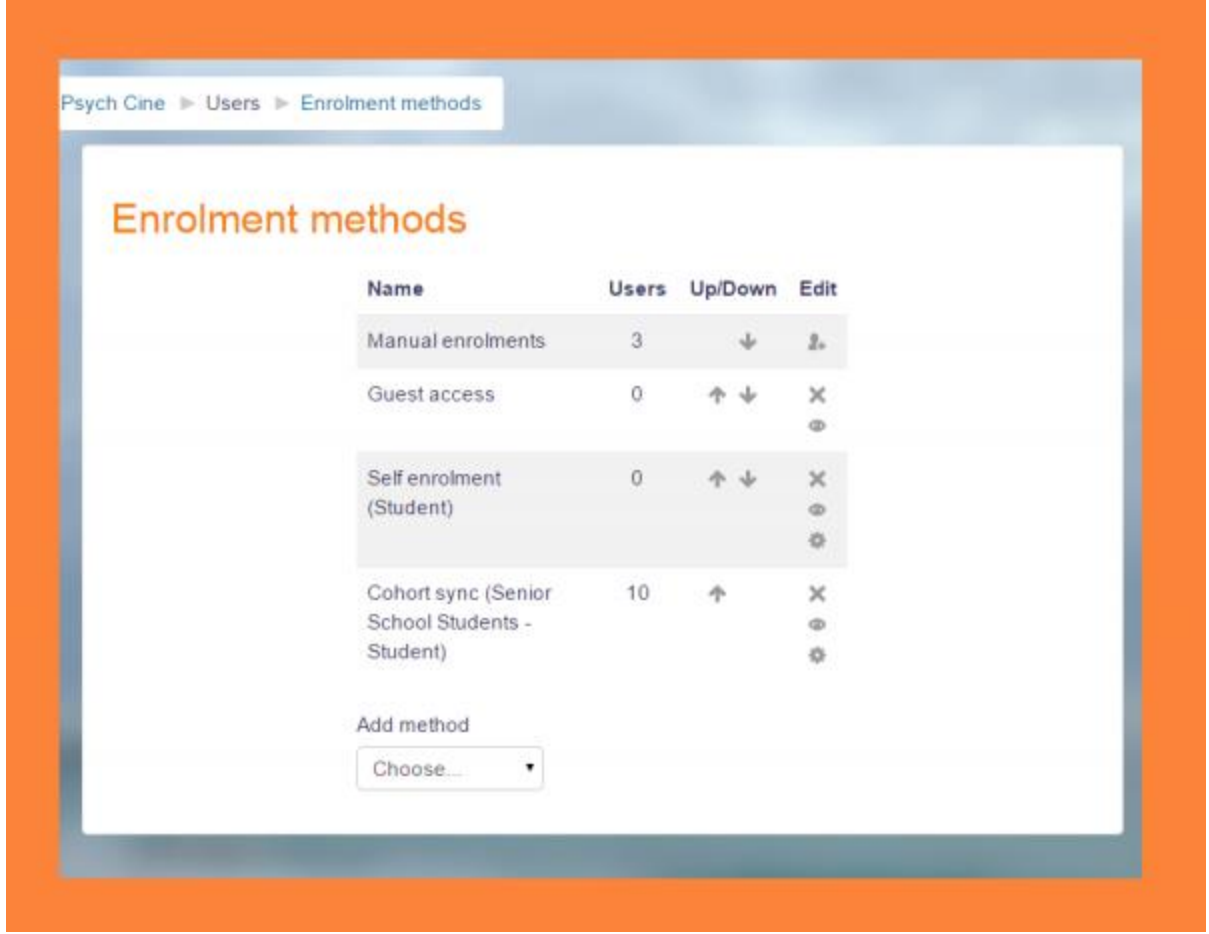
Psych Cine ► Users ► Enrolment methods

Enrolment methods

| Name | Users | Up/Down | Edit |
|---|---|---|---|
| Manual enrolments | 3 | ↓ | |
| Guest access | 0 | ↑ ↓ | × |
| Self enrolment (Student) | 0 | ↑ ↓ | × |
| Cohort sync (Senior School Students - Student) | 10 | ↑ | × |

Add method

Choose...